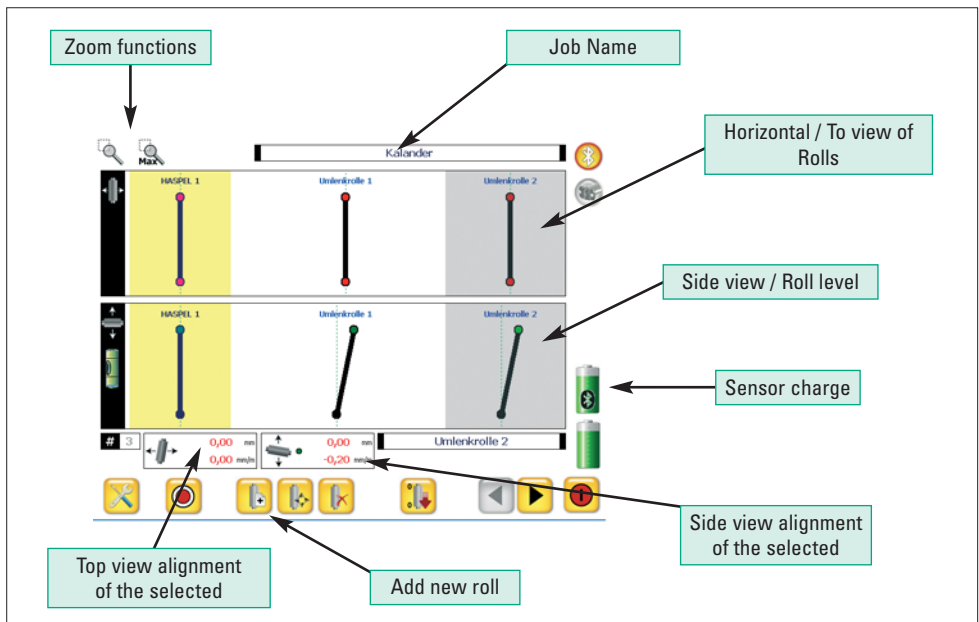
Zoom functions

Job Name

Max

Kalander

Horizontal / To view of Rolls

HASPEL 1

Umlenkrolle 1

Umlenkrolle 2

Side view / Roll level

HASPEL 1

Umlenkrolle 1

Umlenkrolle 2

Sensor charge

# 3

0,00 mm

0,00 mm/m

0,00 mm

-0,20 mm/m

Umlenkrolle 2

Side view alignment of the selected

Top view alignment of the selected

Add new roll